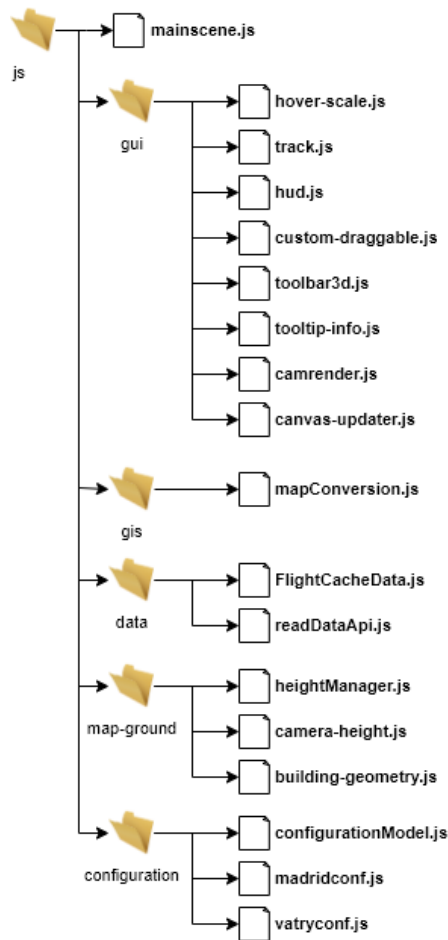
js
mainscene.js
gui
hover-scale.js
track.js
hud.js
custom-draggable.js
toolbar3d.js
tooltip-info.js
camrender.js
canvas-updater.js
gis
mapConversion.js
data
FlightCacheData.js
readDataApi.js
map-ground
heightManager.js
camera-height.js
building-geometry.js
configuration
configurationModel.js
madridconf.js
vatryconf.js